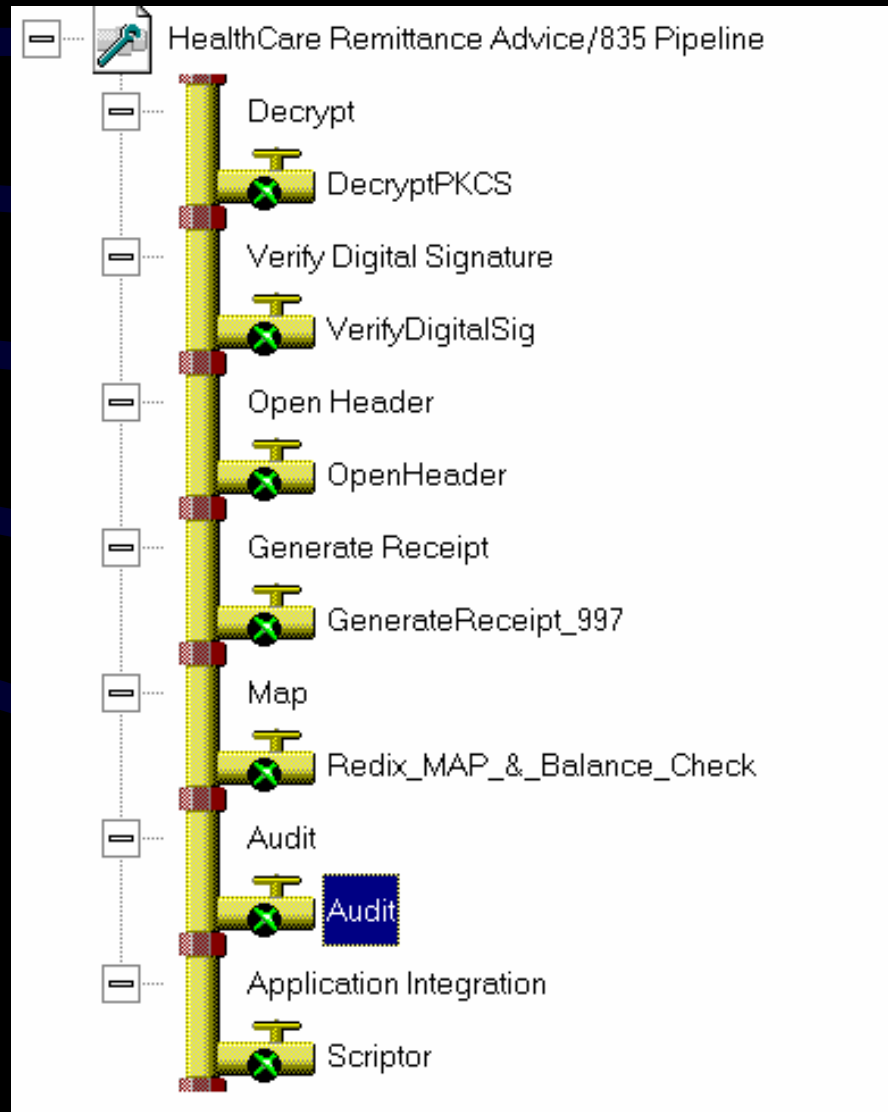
HealthCare Remittance Advice/835 Pipeline
Decrypt
DecryptPKCS
Verify Digital Signature
VerifyDigitalSig
Open Header
OpenHeader
Generate Receipt
GenerateReceipt_997
Map
Redix_MAP_&_Balance_Check
Audit
Audit
Application Integration
Scriptor